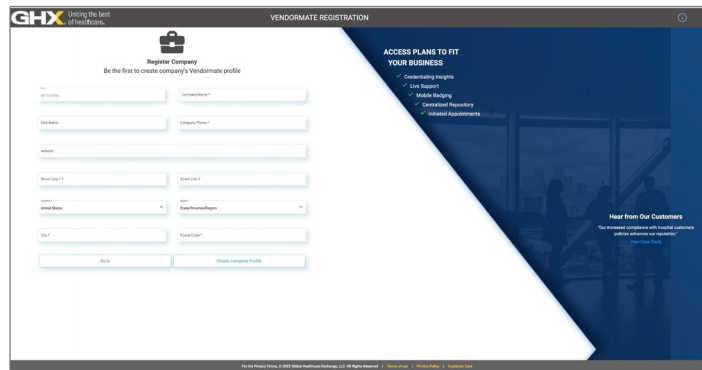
GHX Uniting the best of healthcare.

VENDORMATE REGISTRATION

Register Company
Be the first to create company's Vendormate profile

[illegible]

Company Name *

DBA Name

Company Phone *

Website

Street Line 1 *

Street Line 2

Country *
United States

State *
State/Province/Region

City *

Postal Code *

Back

Create Company Profile

ACCESS PLANS TO FIT YOUR BUSINESS

✓ Credentialing Insights
✓ Live Support
✓ Mobile Badging
✓ Centralized Repository
✓ Initiated Appointments

Hear from Our Customers

"Our increased compliance with hospital customers policies enhances our reputation."

View Case Study

For the Privacy Terms, © 2023 Global Healthcare Exchange, LLC. All Rights Reserved | Terms of use | Privacy Policy | Customer Care